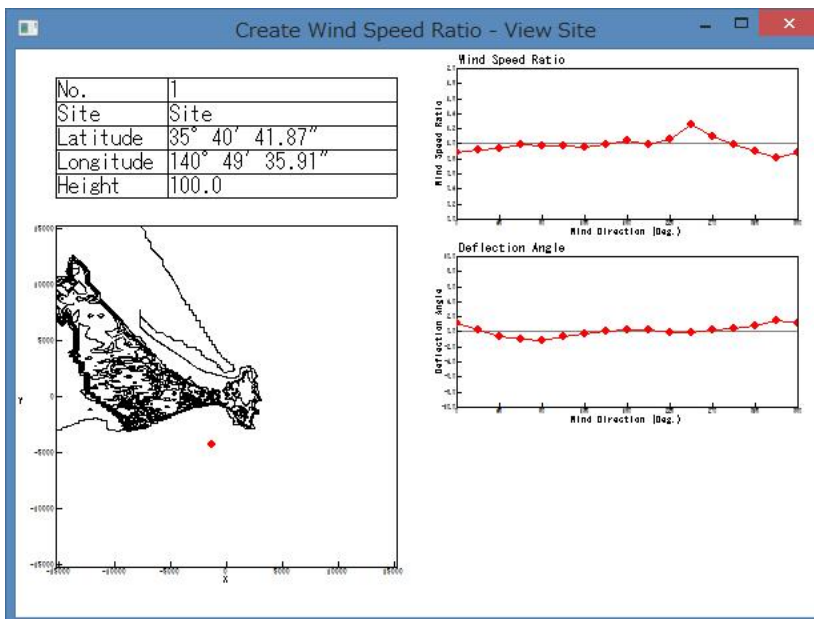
Create Wind Speed Ratio - View Site

| No. | 1 |
|---|---|
| Site | Site |
| Latitude | 35° 40′ 41.87″ |
| Longitude | 140° 49′ 35.91″ |
| Height | 100.0 |

Wind Speed Ratio

Wind Speed Ratio

Wind Direction (Deg.)

Deflection Angle

Deflection Angle

Wind Direction (Deg.)

15000

10000

5000

Y

0

-5000

-10000

-15000

-15000

-10000

-5000

0

5000

10000

15000

X